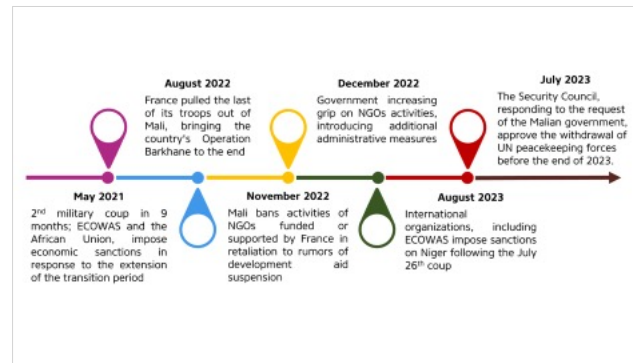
August 2022
France pulled the last of its troops out of Mali, bringing the country's Operation Barkhane to the end

December 2022
Government increasing grip on NGOs activities, introducing additional administrative measures

July 2023
The Security Council, responding to the request of the Malian government, approve the withdrawal of UN peacekeeping forces before the end of 2023.

May 2021
2$^{nd}$ military coup in 9 months; ECOWAS and the African Union, impose economic sanctions in response to the extension of the transition period

November 2022
Mali bans activities of NGOs funded or supported by France in retaliation to rumors of development aid suspension

August 2023
International organizations, including ECOWAS impose sanctions on Niger following the July 26$^{th}$ coup